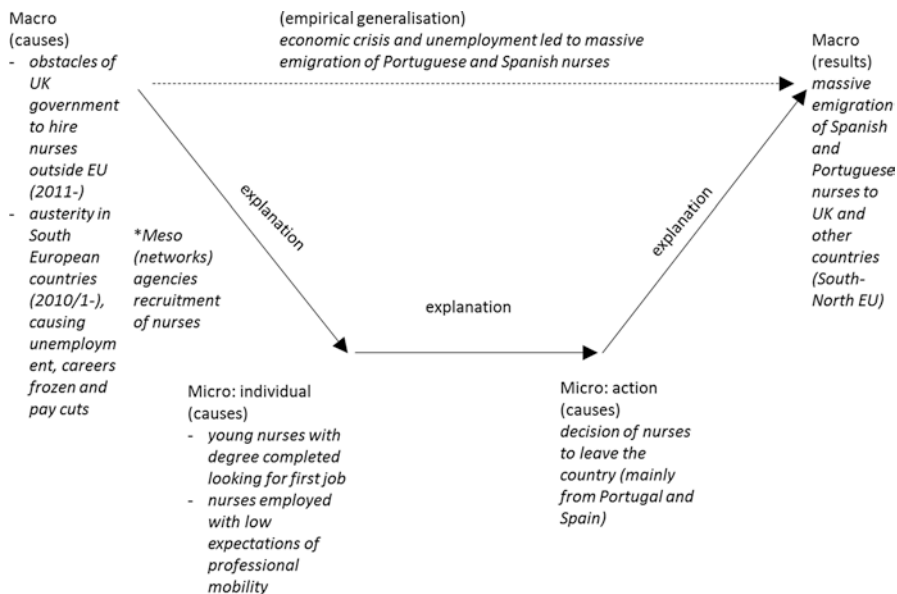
Macro
(causes)
- obstacles of UK government to hire nurses outside EU (2011-)
- austerity in South European countries (2010/1-), causing unemployment, careers frozen and pay cuts

(empirical generalisation)
economic crisis and unemployment led to massive emigration of Portuguese and Spanish nurses

Macro
(results)
massive emigration of Spanish and Portuguese nurses to UK and other countries (South-North EU)

explanation

*Meso (networks) agencies recruitment of nurses

explanation

explanation

Micro: individual
(causes)
- young nurses with degree completed looking for first job
- nurses employed with low expectations of professional mobility

Micro: action
(causes)
decision of nurses to leave the country (mainly from Portugal and Spain)